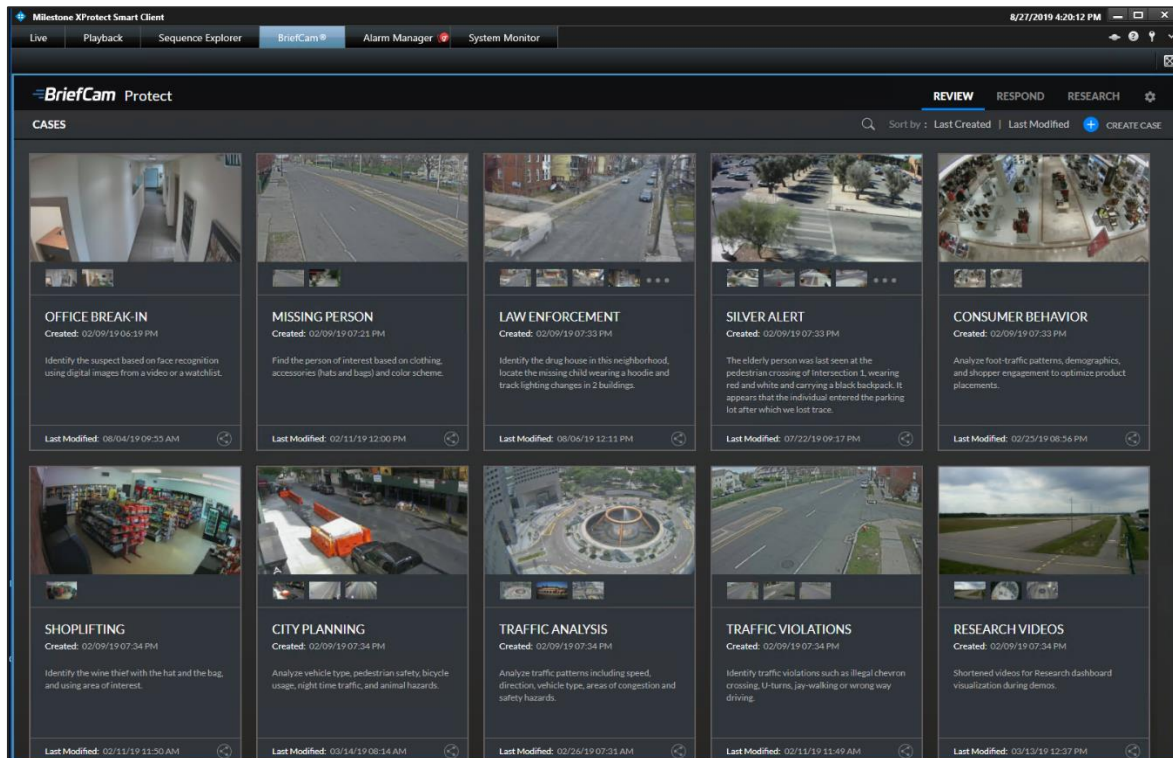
Milestone XProtect Smart Client
8/27/2019 4:20:12 PM

Live | Playback | Sequence Explorer | BriefCam® | Alarm Manager | System Monitor

BriefCam Protect

REVIEW | RESPOND | RESEARCH

CASES

Sort by : Last Created | Last Modified

CREATE CASE

OFFICE BREAK-IN
Created: 02/09/19 06:19 PM
Identify the suspect based on face recognition using digital images from a video or a watchlist.
Last Modified: 08/04/19 09:55 AM

MISSING PERSON
Created: 02/09/19 07:21 PM
Find the person of interest based on clothing, accessories (hats and bags) and color scheme.
Last Modified: 02/11/19 12:00 PM

LAW ENFORCEMENT
Created: 02/09/19 07:33 PM
Identify the drug house in this neighborhood, locate the missing child wearing a hoodie and track lighting changes in 2 buildings.
Last Modified: 08/06/19 12:11 PM

SILVER ALERT
Created: 02/09/19 07:33 PM
The elderly person was last seen at the pedestrian crossing of Intersection 1, wearing red and white and carrying a black backpack. It appears that the individual entered the parking lot after which we lost trace.
Last Modified: 07/22/19 09:17 PM

CONSUMER BEHAVIOR
Created: 02/09/19 07:33 PM
Analyze foot-traffic patterns, demographics, and shopper engagement to optimize product placements.
Last Modified: 02/25/19 08:56 PM

SHOPLIFTING
Created: 02/09/19 07:34 PM
Identify the wine thief with the hat and the bag, and using area of interest.
Last Modified: 02/11/19 11:50 AM

CITY PLANNING
Created: 02/09/19 07:34 PM
Analyze vehicle type, pedestrian safety, bicycle usage, night time traffic, and animal hazards.
Last Modified: 03/14/19 08:14 AM

TRAFFIC ANALYSIS
Created: 02/09/19 07:34 PM
Analyze traffic patterns including speed, direction, vehicle type, areas of congestion and safety hazards.
Last Modified: 02/26/19 07:31 AM

TRAFFIC VIOLATIONS
Created: 02/09/19 07:34 PM
Identify traffic violations such as illegal chevron crossing, U-turns, jay-walking or wrong way driving.
Last Modified: 02/11/19 11:49 AM

RESEARCH VIDEOS
Created: 02/09/19 07:34 PM
Shortened videos for Research dashboard visualization during demos.
Last Modified: 03/13/19 12:37 PM